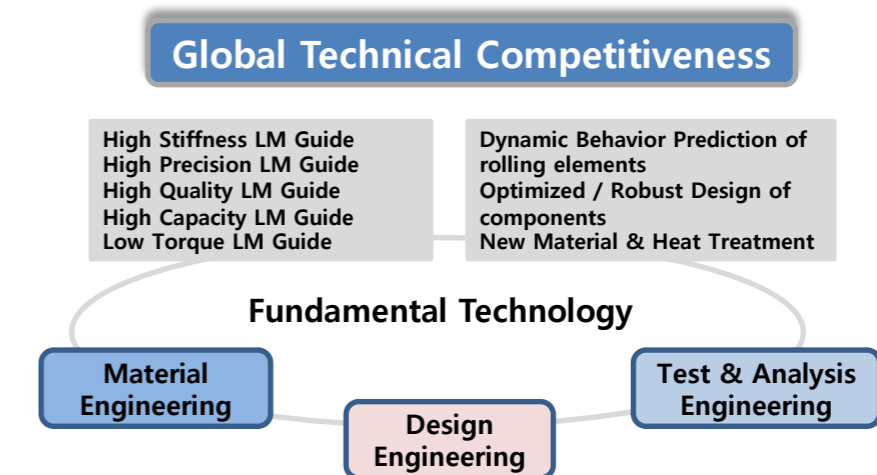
Global Technical Competitiveness

High Stiffness LM Guide
High Precision LM Guide
High Quality LM Guide
High Capacity LM Guide
Low Torque LM Guide

Dynamic Behavior Prediction of rolling elements
Optimized / Robust Design of components
New Material & Heat Treatment

Fundamental Technology

Material Engineering

Design Engineering

Test & Analysis Engineering